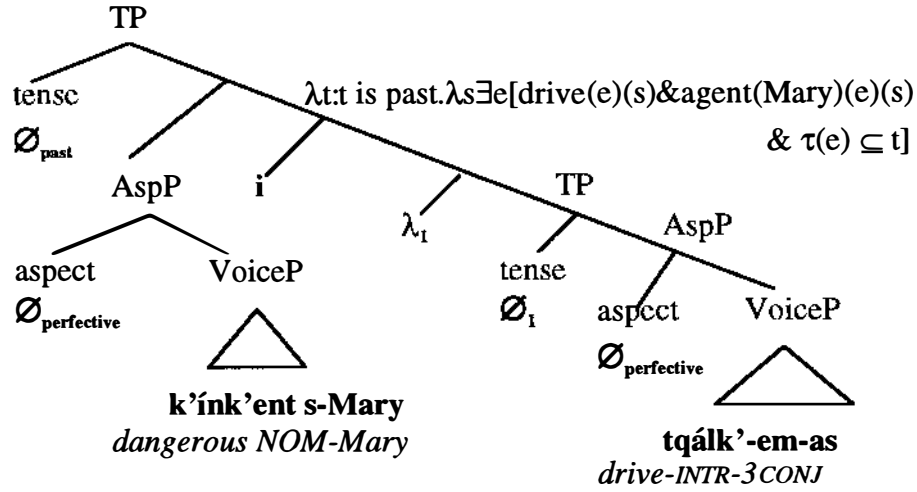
TP

tensc $\varnothing_{past}$

$\lambda t$:t is past.$\lambda s \exists e$[drive(e)(s)&agent(Mary)(e)(s) & $\tau$(e) $\subseteq$ t]

AspP

i

$\lambda_1$

TP

AspP

aspect $\varnothing_{perfective}$

VoiceP

tense $\varnothing_1$

aspect $\varnothing_{perfective}$

VoiceP

**k'ínk'ent s-Mary**
*dangerous NOM-Mary*

**tqálk'-em-as**
*drive-INTR-3CONJ*